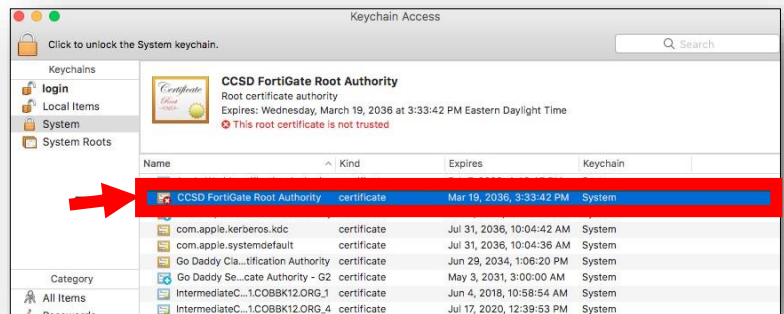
Keychain Access

Click to unlock the System keychain.

Search

Keychains
login
Local Items
System
System Roots

Certificate Root

CCSD FortiGate Root Authority
Root certificate authority
Expires: Wednesday, March 19, 2036 at 3:33:42 PM Eastern Daylight Time
This root certificate is not trusted

| Name | Kind | Expires | Keychain |
|---|---|---|---|
| CCSD FortiGate Root Authority | certificate | Mar 19, 2036, 3:33:42 PM | System |
| com.apple.kerberos.kdc | certificate | Jul 31, 2036, 10:04:42 AM | System |
| com.apple.systemdefault | certificate | Jul 31, 2036, 10:04:36 AM | System |
| Go Daddy Cla...tification Authority | certificate | Jun 29, 2034, 1:06:20 PM | System |
| Go Daddy Se...cate Authority - G2 | certificate | May 3, 2031, 3:00:00 AM | System |
| IntermediateC...1.COBBK12.ORG_1 | certificate | Jun 4, 2018, 10:58:54 AM | System |
| IntermediateC...1.COBBK12.ORG_4 | certificate | Jul 17, 2020, 12:39:53 PM | System |

Category
All Items